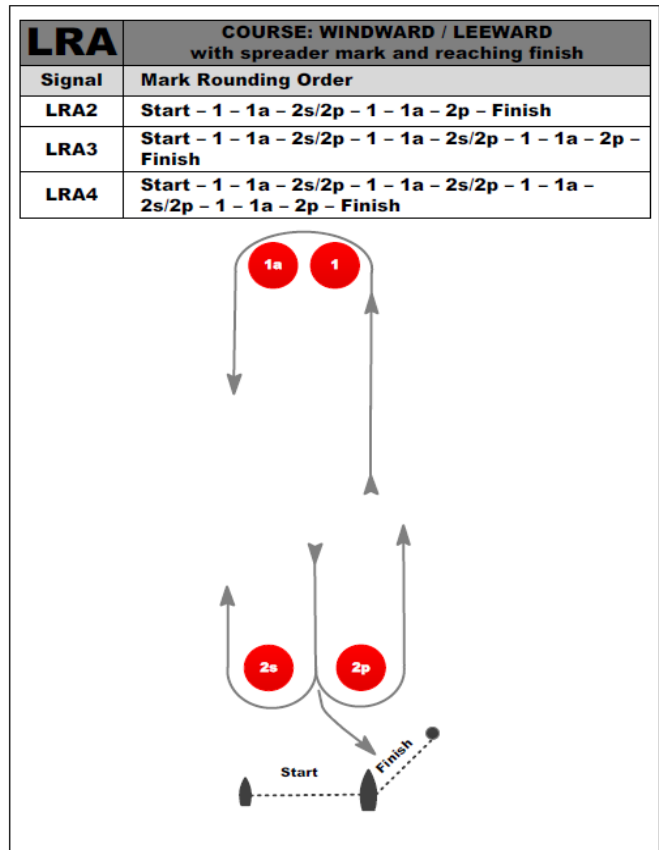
| LRA | COURSE: WINDWARD / LEEWARD with spreader mark and reaching finish |
|---|---|
| Signal | Mark Rounding Order |
| LRA2 | Start – 1 – 1a – 2s/2p – 1 – 1a – 2p – Finish |
| LRA3 | Start – 1 – 1a – 2s/2p – 1 – 1a – 2s/2p – 1 – 1a – 2p – Finish |
| LRA4 | Start – 1 – 1a – 2s/2p – 1 – 1a – 2s/2p – 1 – 1a – 2s/2p – 1 – 1a – 2p – Finish |

1a

1

2s

2p

Finish

Start